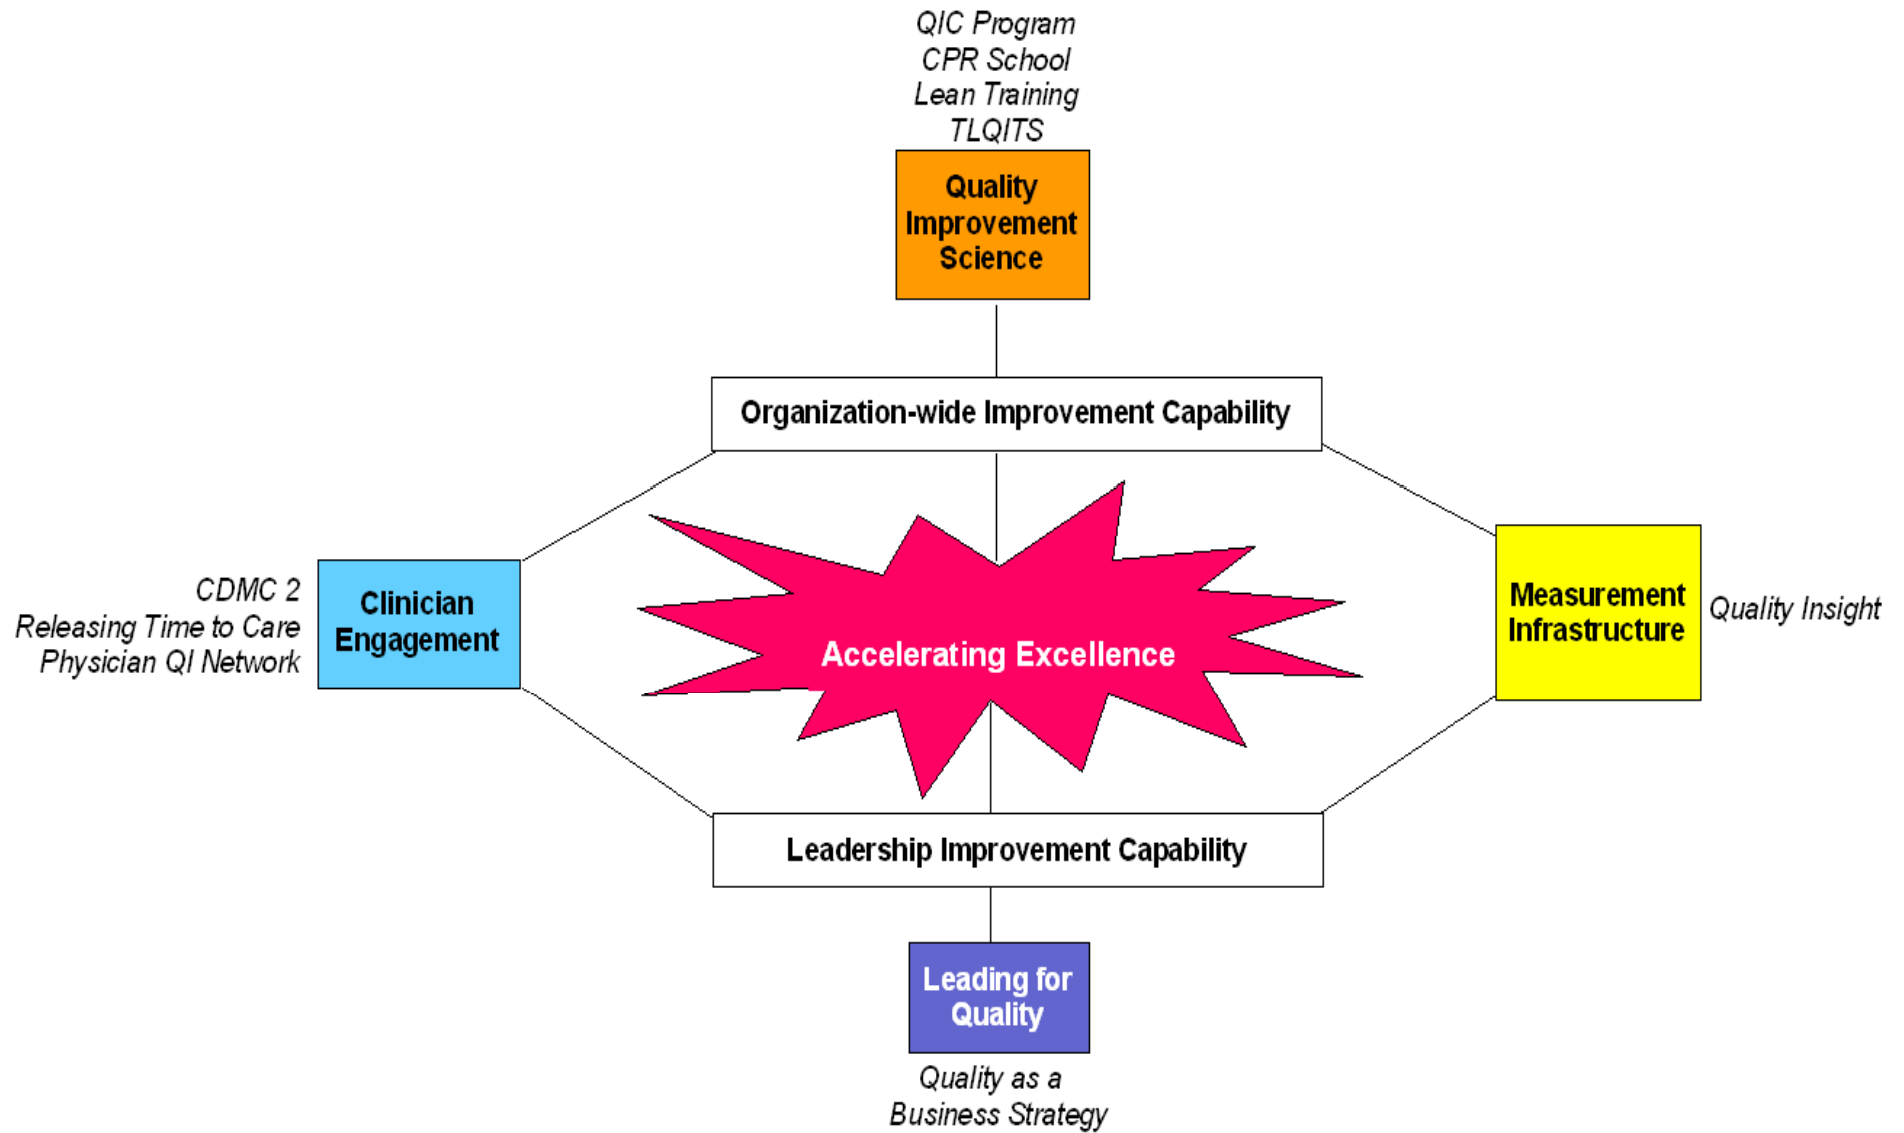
QIC Program
CPR School
Lean Training
TLQITS

Quality Improvement Science

Organization-wide Improvement Capability

CDMC 2
Releasing Time to Care
Physician QI Network

Clinician Engagement

Accelerating Excellence

Measurement Infrastructure

Quality Insight

Leadership Improvement Capability

Leading for Quality

Quality as a Business Strategy